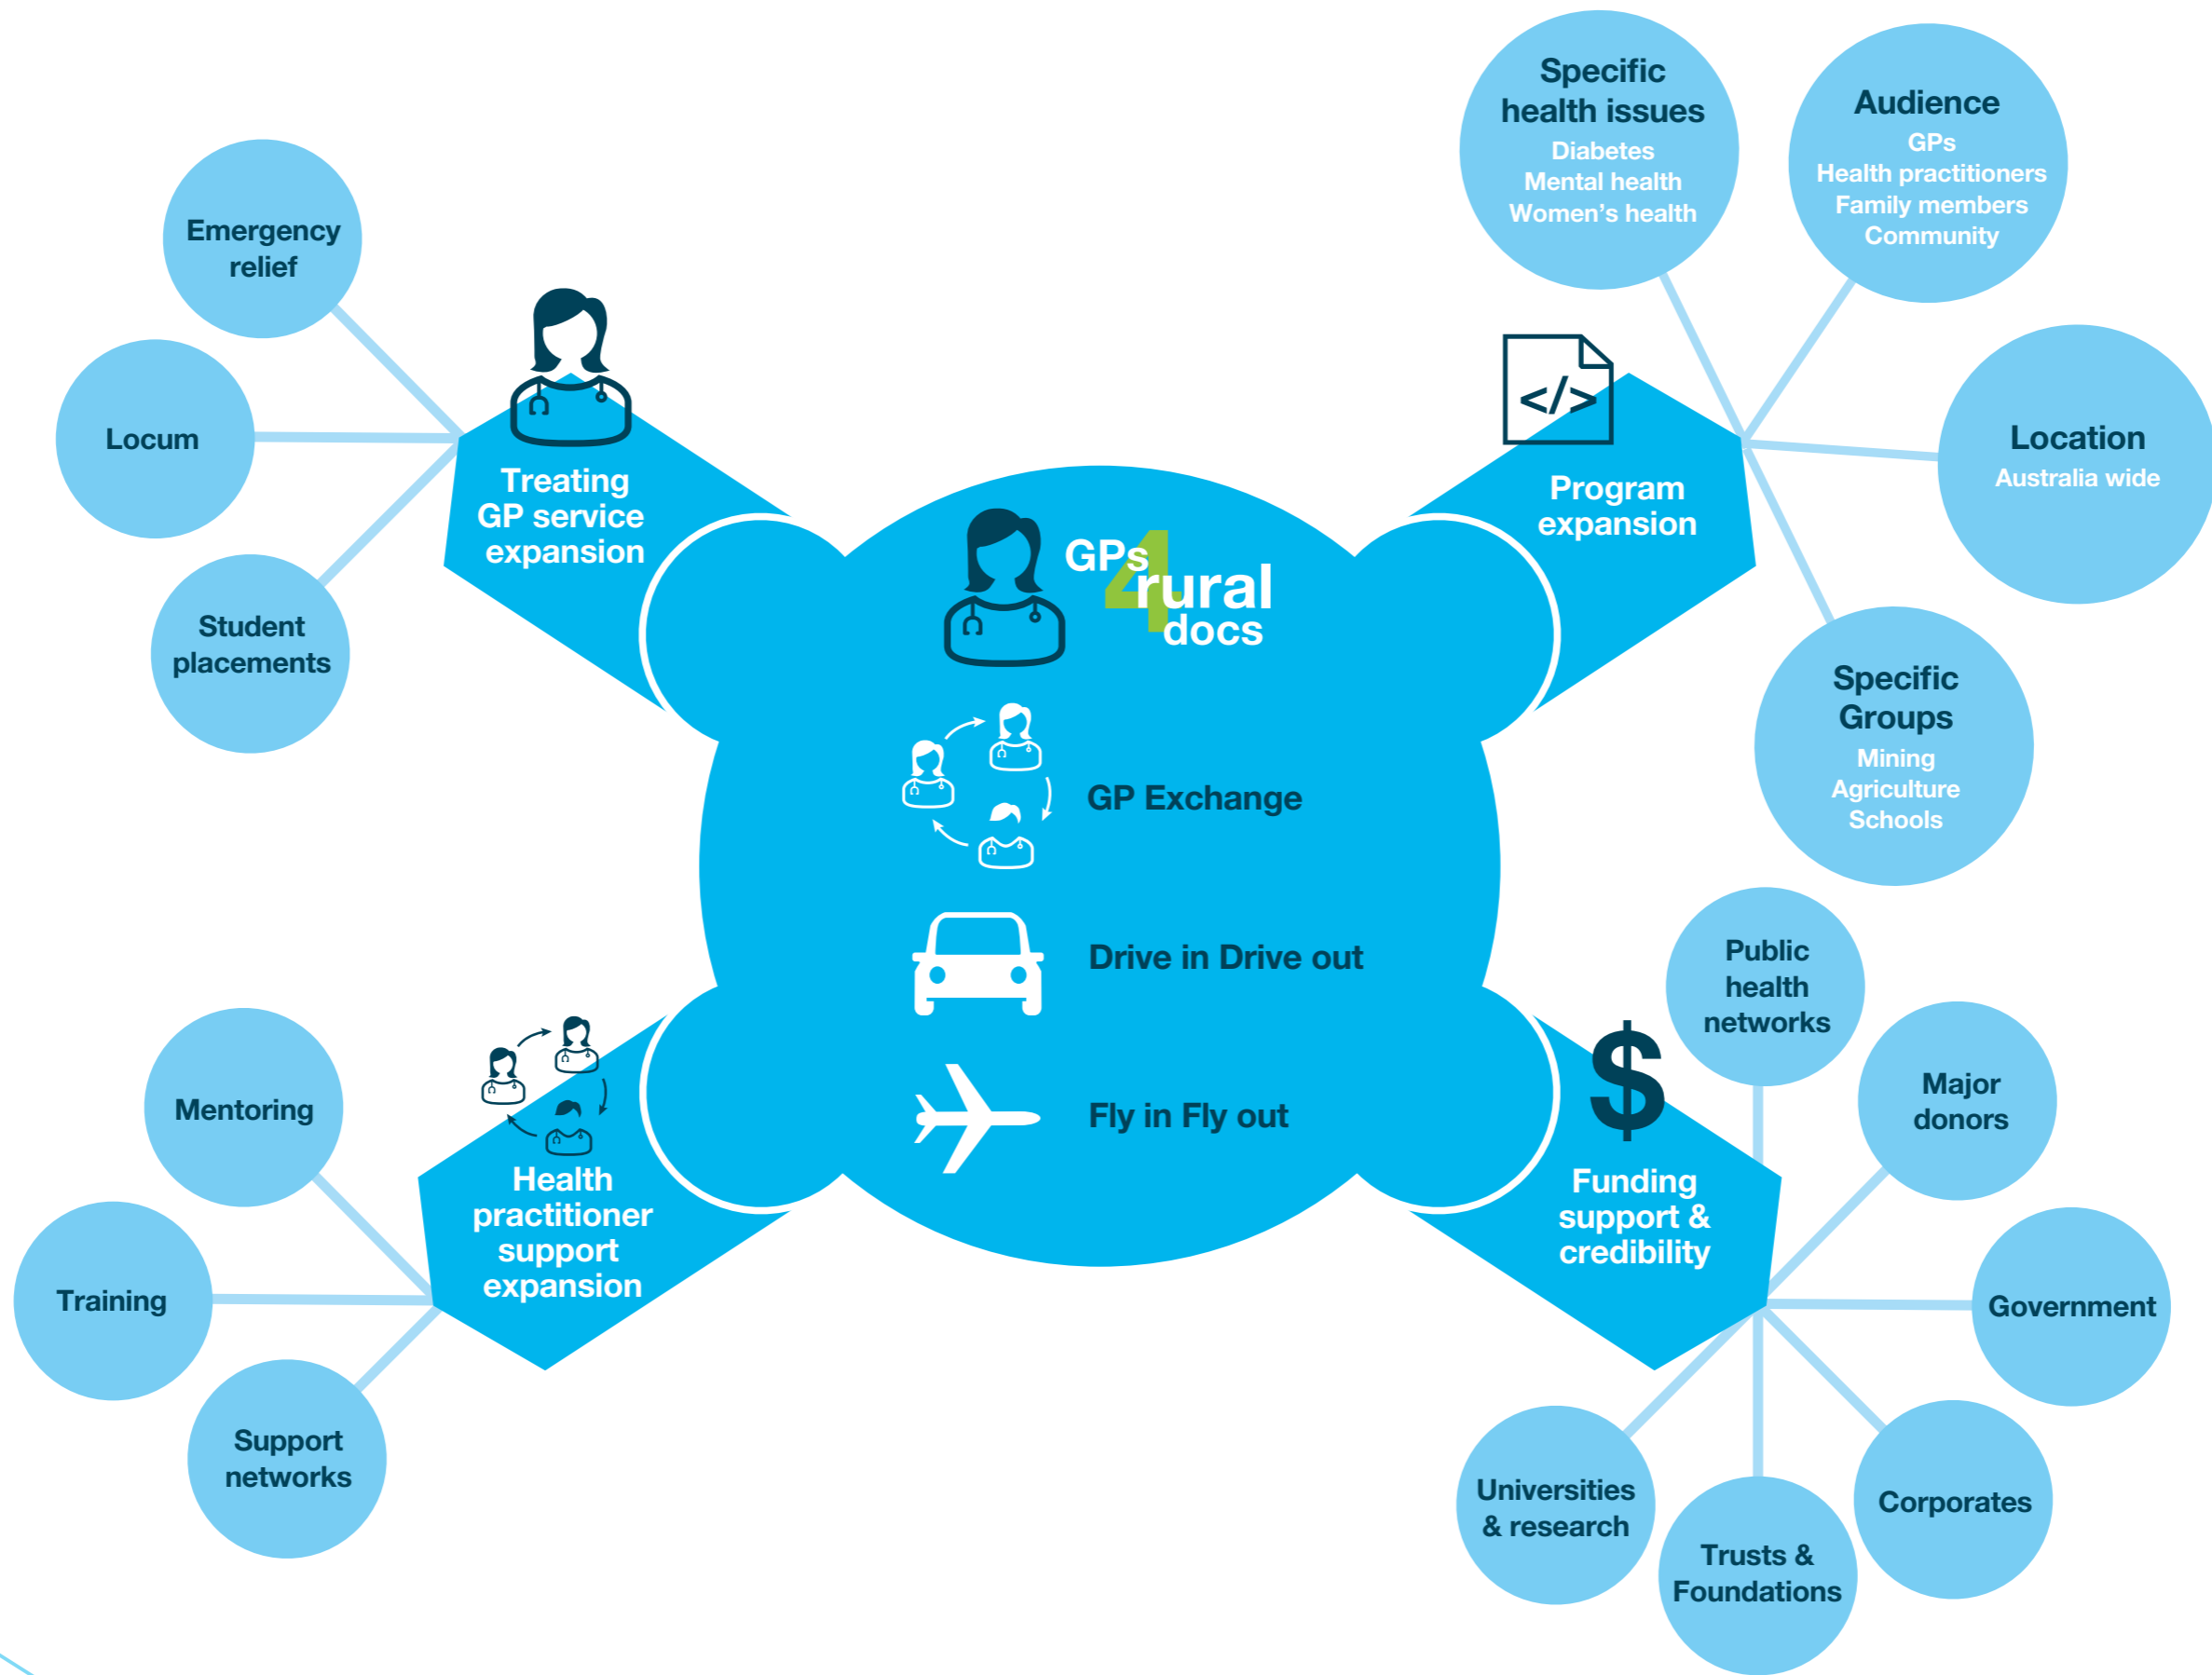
Emergency relief

Locum

Student placements

Treating GP service expansion

GPs 4 rural docs

GP Exchange

Drive in Drive out

Fly in Fly out

</>

Program expansion

Specific health issues
Diabetes
Mental health
Women's health

Audience
GPs
Health practitioners
Family members
Community

Location
Australia wide

Specific Groups
Mining
Agriculture
Schools

Mentoring

Training

Support networks

Health practitioner support expansion

$

Funding support & credibility

Public health networks

Major donors

Government

Corporates

Trusts & Foundations

Universities & research